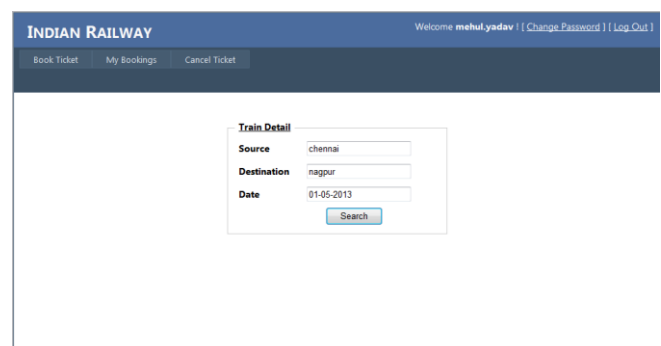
INDIAN RAILWAY

Welcome **mehul.yadav** ! [ Change Password ] [ Log Out ]

Book Ticket My Bookings Cancel Ticket

Train Detail

| | |
|---|---|
| Source | chennai |
| Destination | nagpur |
| Date | 01-05-2013 |

Search